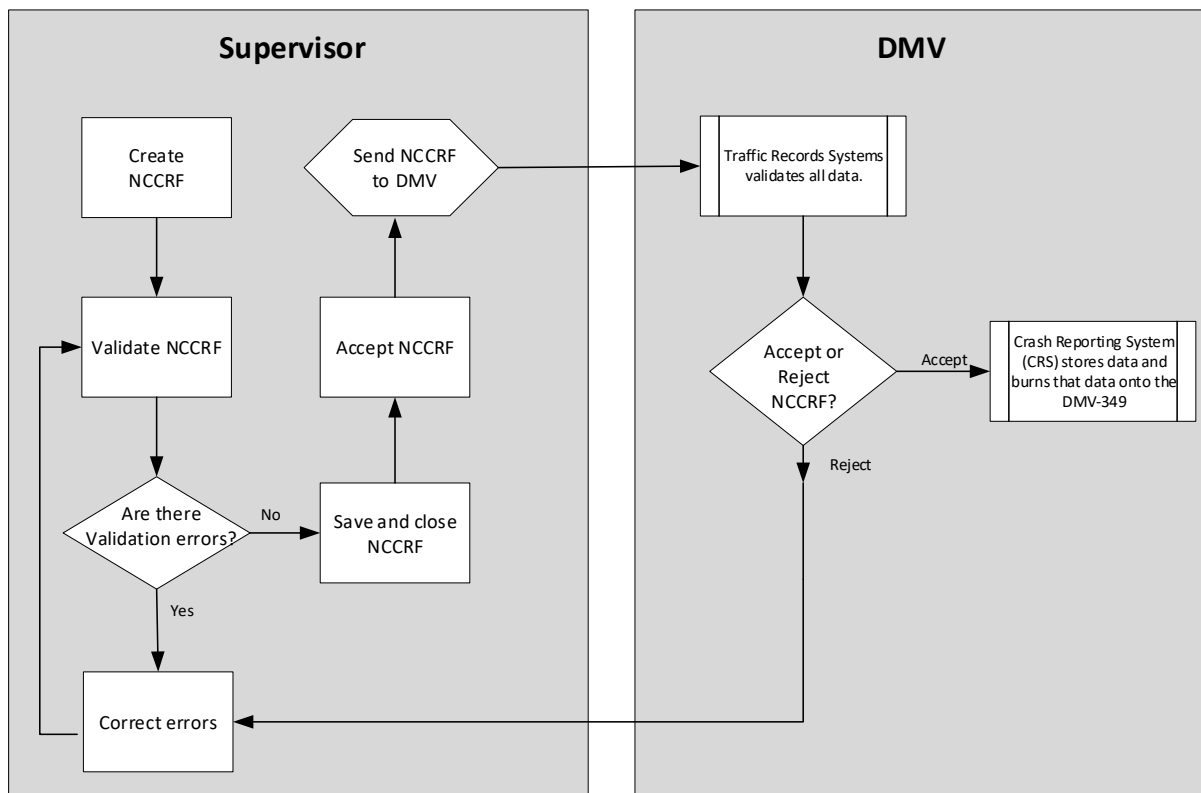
Supervisor

Create NCCRF

Validate NCCRF

Are there Validation errors?

No

Yes

Save and close NCCRF

Accept NCCRF

Send NCCRF to DMV

Correct errors

DMV

Traffic Records Systems validates all data.

Accept or Reject NCCRF?

Accept

Reject

Crash Reporting System (CRS) stores data and burns that data onto the DMV-349